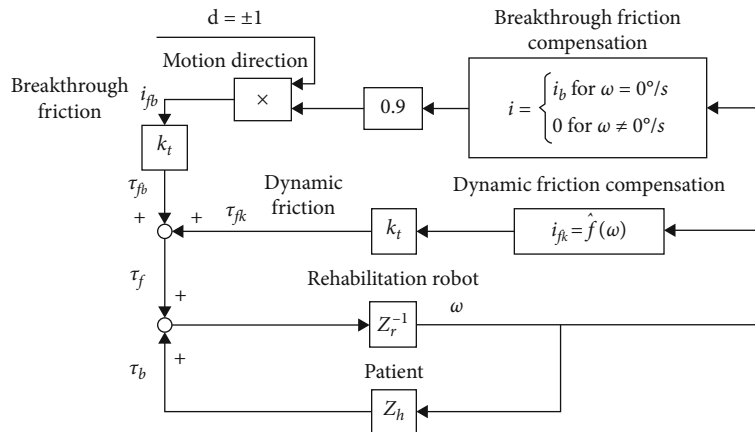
d = ±1

Motion direction

Breakthrough friction compensation

Breakthrough friction

$i_{fb}$

×

0.9

$i = \begin{cases} i_b \text{ for } \omega = 0°/s \\ 0 \text{ for } \omega \neq 0°/s \end{cases}$

$k_t$

$\tau_{fb}$

Dynamic friction

Dynamic friction compensation

+

+

$\tau_{fk}$

$k_t$

$i_{fk} = \hat{f}(\omega)$

$\tau_f$

+

Rehabilitation robot

$Z_r^{-1}$

$\omega$

$\tau_b$

+

Patient

$Z_h$